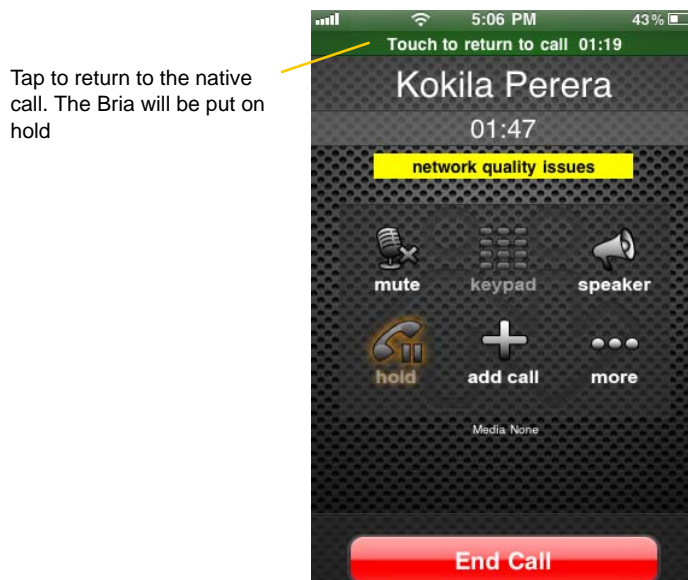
Tap to return to the native call. The Bria will be put on hold

5:06 PM 43%

Touch to return to call 01:19

Kokila Perera

01:47

network quality issues

mute keypad speaker

hold add call more

Media None

End Call